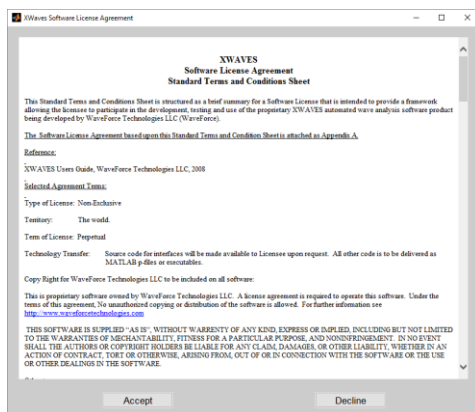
XWaves Software License Agreement

XWAVES
Software License Agreement
Standard Terms and Conditions Sheet

This Standard Terms and Conditions Sheet is structured as a brief summary for a Software License that is intended to provide a framework allowing the licensee to participate in the development, testing and use of the proprietary XWAVES automated wave analysis software product being developed by WaveForce Technologies LLC (WaveForce).

The Software License Agreement based upon this Standard Terms and Condition Sheet is attached as Appendix A.

Reference:

XWAVES Users Guide, WaveForce Technologies LLC, 2008

Selected Agreement Terms:

Type of License: Non-Exclusive

Territory: The world.

Term of License: Perpetual

Technology Transfer: Source code for interfaces will be made available to Licensee upon request. All other code is to be delivered as MATLAB p-files or executables.

Copy Right for WaveForce Technologies LLC to be included on all software:

This is proprietary software owned by WaveForce Technologies LLC. A license agreement is required to operate this software. Under the terms of this agreement, No unauthorized copying or distribution of the software is allowed. For further information see http://www.waveforcetechnologies.com

THIS SOFTWARE IS SUPPLIED "AS IS", WITHOUT WARRENTY OF ANY KIND, EXPRESS OR IMPLIED, INCLUDING BUT NOT LIMITED TO THE WARRANTIES OF MECHANTABILITY, FITNESS FOR A PARTICULAR PURPOSE, AND NONINFRINGEMENT. IN NO EVENT SHALL THE AUTHORS OR COPYRIGHT HOLDERS BE LIABLE FOR ANY CLAIM, DAMAGES, OR OTHER LIABILITY, WHETHER IN AN ACTION OF CONTRACT, TORT OR OTHERWISE, ARISING FROM, OUT OF OR IN CONNECTION WITH THE SOFTWARE OR THE USE OR OTHER DEALINGS IN THE SOFTWARE.

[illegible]

Accept

Decline